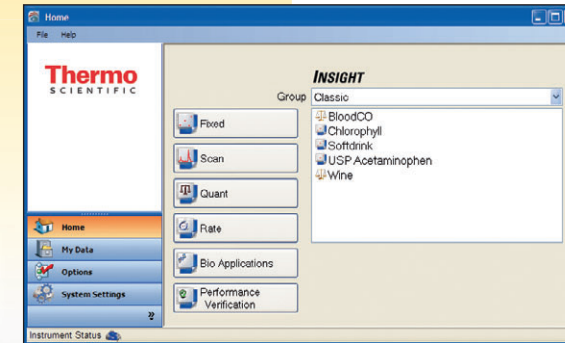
Home
File Help
Thermo
SCIENTIFIC
INSIGHT
Group Classic
Fixed
Scan
Quant
Rate
Bio Applications
Performance Verification
BloodCO
Chlorophyll
Softdrink
USP Acetaminophen
Wine
Home
My Data
Options
System Settings
Instrument Status